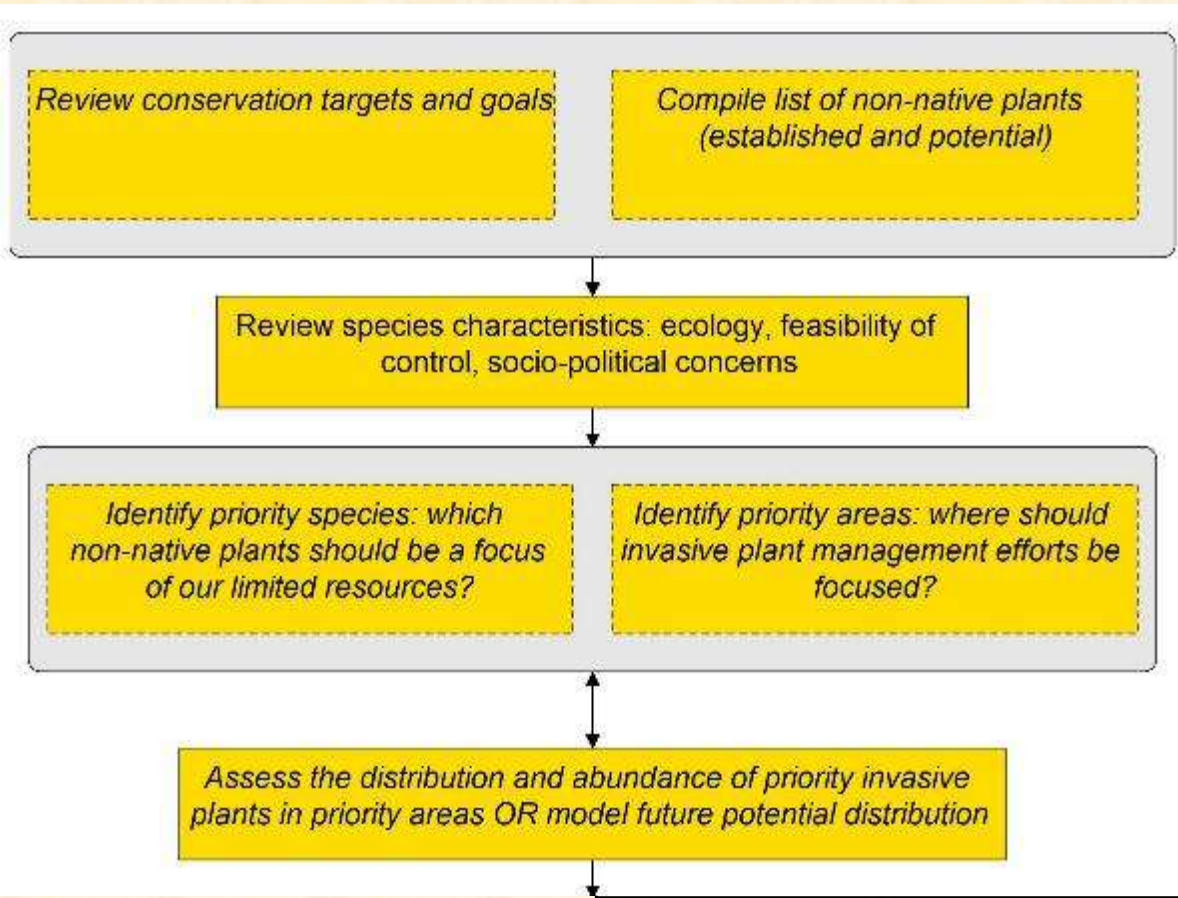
Review conservation targets and goals

Compile list of non-native plants (established and potential)

Review species characteristics: ecology, feasibility of control, socio-political concerns

Identify priority species: which non-native plants should be a focus of our limited resources?

Identify priority areas: where should invasive plant management efforts be focused?

Assess the distribution and abundance of priority invasive plants in priority areas OR model future potential distribution